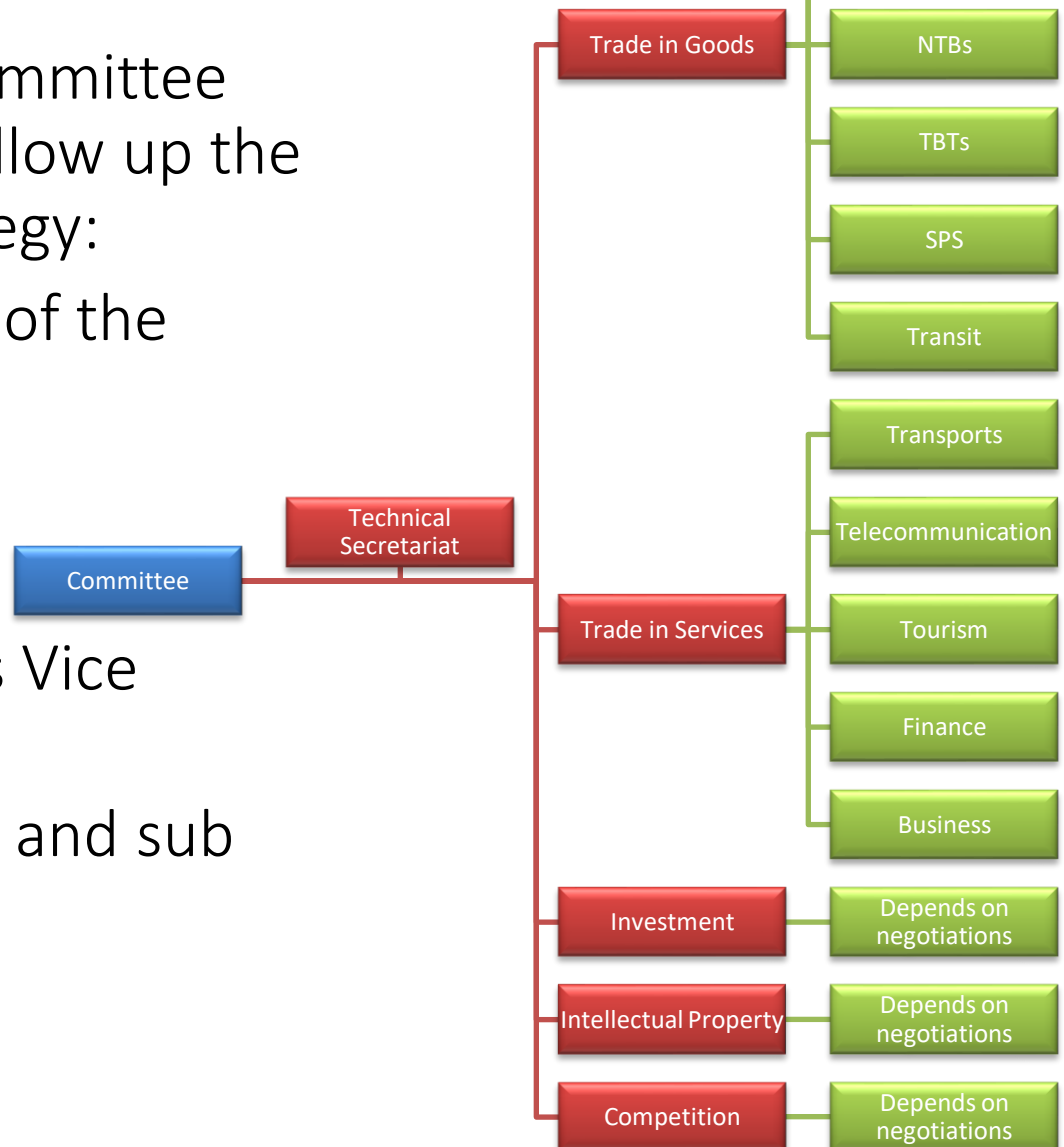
mmittee
llow up the
egy:
of the

s Vice

and sub

Committee

Technical Secretariat

Trade in Goods

NTBs

TBTs

SPS

Transit

Trade in Services

Transports

Telecommunication

Tourism

Finance

Business

Investment

Depends on negotiations

Intellectual Property

Depends on negotiations

Competition

Depends on negotiations